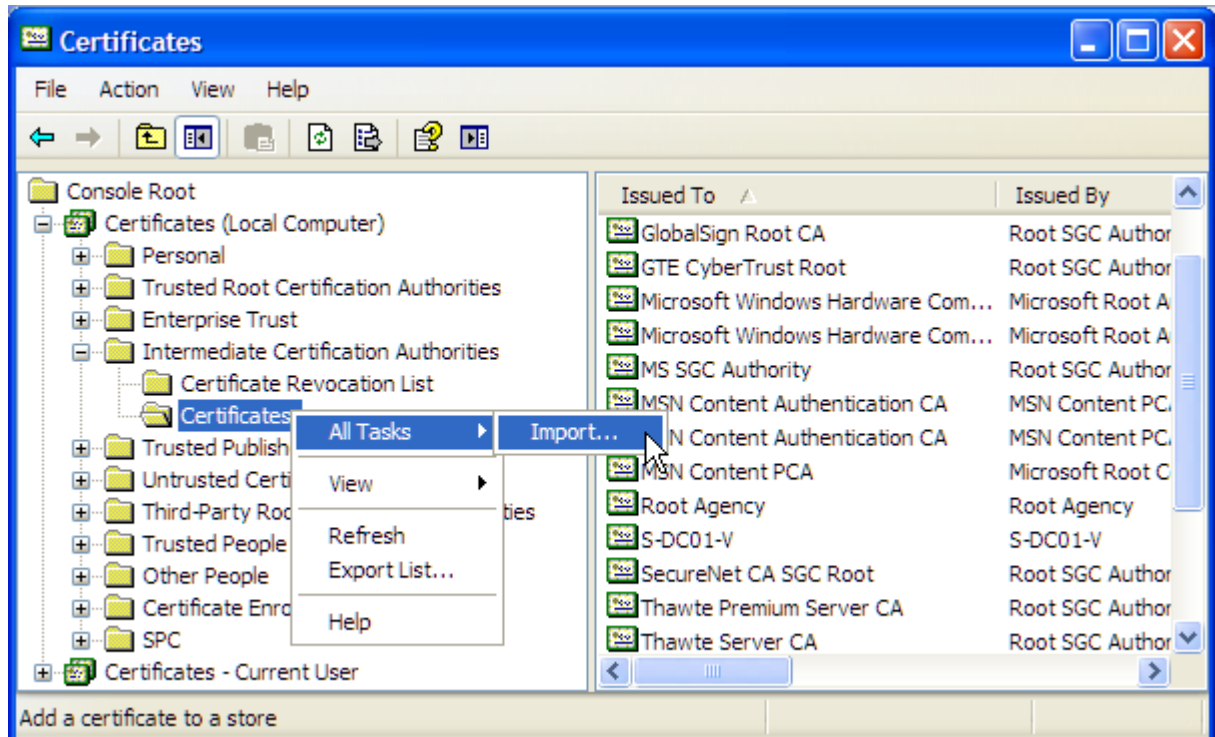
Certificates

File Action View Help

Console Root
Certificates (Local Computer)
Personal
Trusted Root Certification Authorities
Enterprise Trust
Intermediate Certification Authorities
Certificate Revocation List
Certificates
Trusted Publish
Untrusted Certi
Third-Party Roo ties
Trusted People
Other People
Certificate Enro
SPC
Certificates - Current User

All Tasks
Import...
View
Refresh
Export List...
Help

| Issued To | Issued By |
|---|---|
| GlobalSign Root CA | Root SGC Author |
| GTE CyberTrust Root | Root SGC Author |
| Microsoft Windows Hardware Com... | Microsoft Root A |
| Microsoft Windows Hardware Com... | Microsoft Root A |
| MS SGC Authority | Root SGC Author |
| MSN Content Authentication CA | MSN Content PC |
| N Content Authentication CA | MSN Content PC |
| MSN Content PCA | Microsoft Root C |
| Root Agency | Root Agency |
| S-DC01-V | S-DC01-V |
| SecureNet CA SGC Root | Root SGC Author |
| Thawte Premium Server CA | Root SGC Author |
| Thawte Server CA | Root SGC Author |

Add a certificate to a store